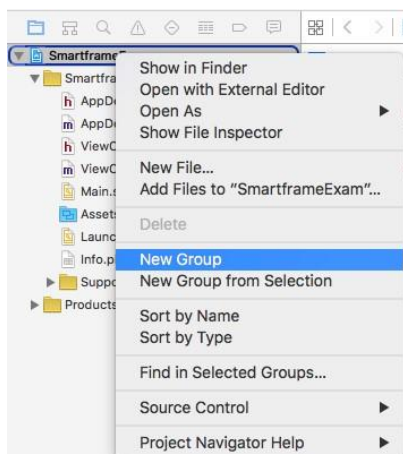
SmartframeE
Smartfra
h AppDe
m AppDe
h ViewC
m ViewC
Main.s
Assets
Launc
Info.p
Suppo
Products

Show in Finder
Open with External Editor
Open As
Show File Inspector

New File...
Add Files to "SmartframeExam"...

Delete

New Group
New Group from Selection

Sort by Name
Sort by Type

Find in Selected Groups...

Source Control

Project Navigator Help